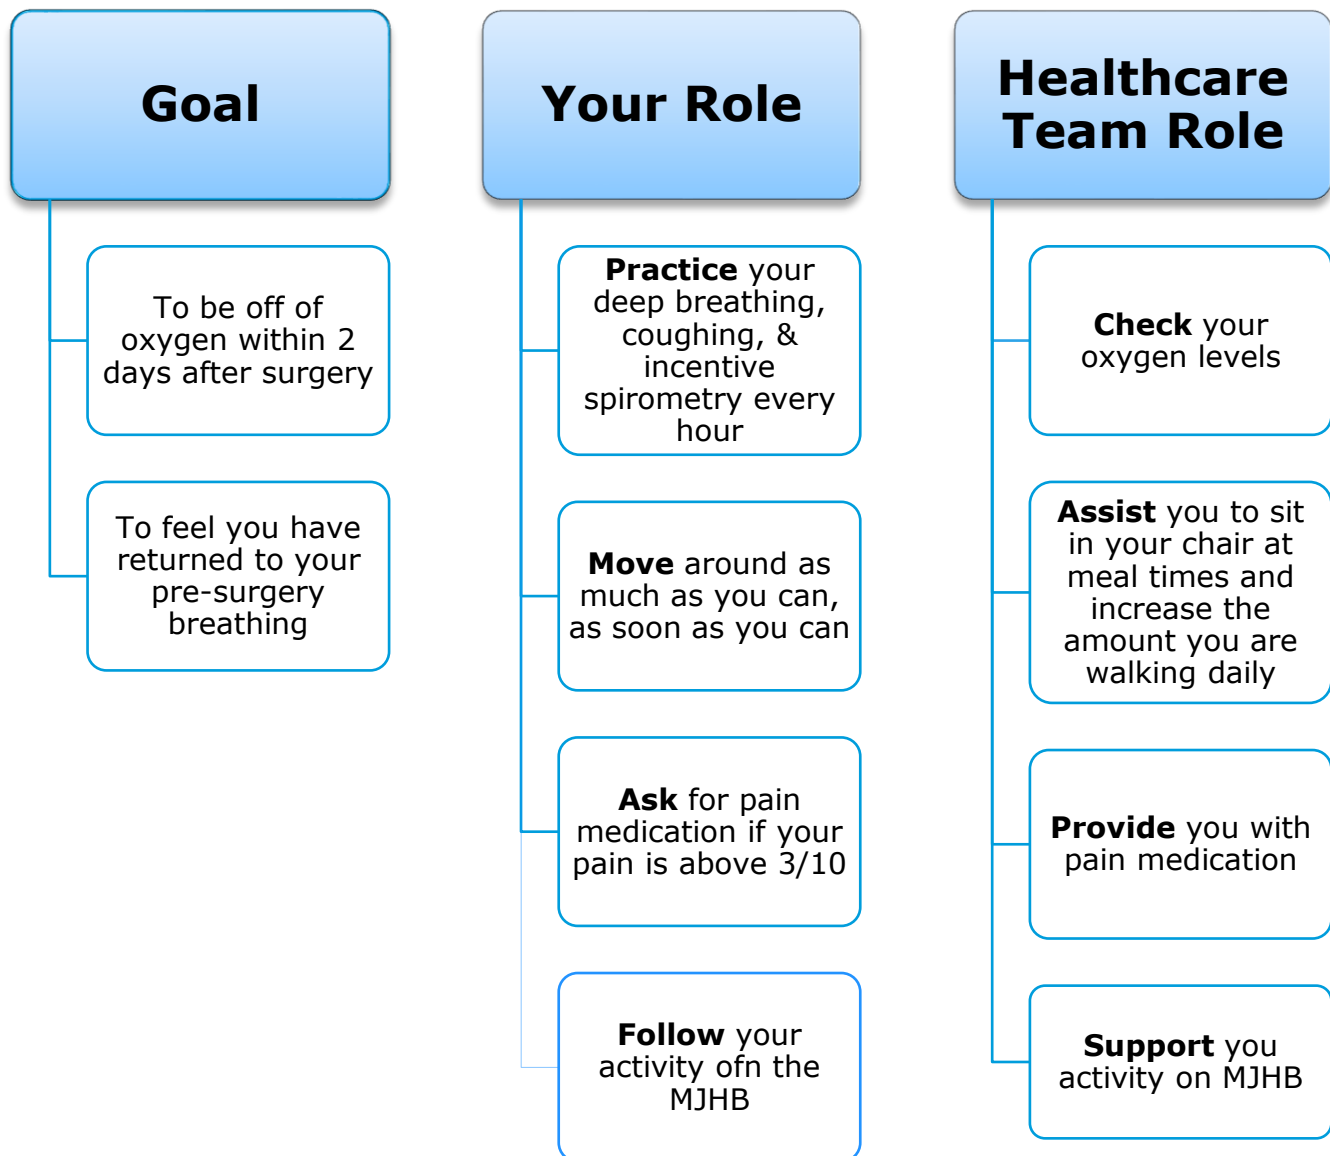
Goal

To be off of oxygen within 2 days after surgery

To feel you have returned to your pre-surgery breathing

Your Role

**Practice** your deep breathing, coughing, & incentive spirometry every hour

**Move** around as much as you can, as soon as you can

**Ask** for pain medication if your pain is above 3/10

**Follow** your activity ofn the MJHB

Healthcare Team Role

**Check** your oxygen levels

**Assist** you to sit in your chair at meal times and increase the amount you are walking daily

**Provide** you with pain medication

**Support** you activity on MJHB